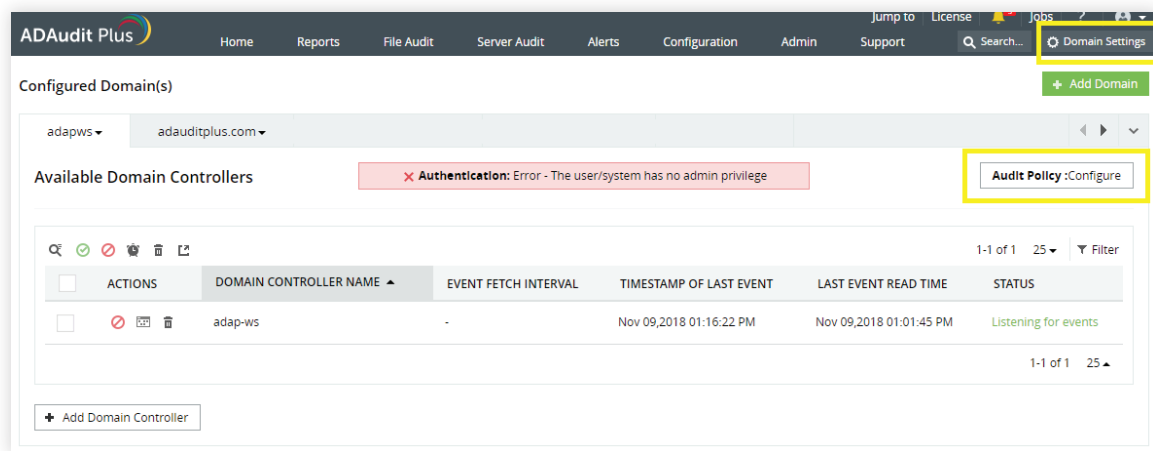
ADAudit Plus

Jump to License Jobs ?

Home Reports File Audit Server Audit Alerts Configuration Admin Support Search... Domain Settings

Configured Domain(s)

+ Add Domain

adapws ▾ adauditplus.com ▾

Available Domain Controllers

✕ Authentication: Error - The user/system has no admin privilege

Audit Policy :Configure

1-1 of 1 25 ▾ Filter

| | ACTIONS | DOMAIN CONTROLLER NAME ▲ | EVENT FETCH INTERVAL | TIMESTAMP OF LAST EVENT | LAST EVENT READ TIME | STATUS |
|---|---|---|---|---|---|---|
| | | adap-ws | - | Nov 09,2018 01:16:22 PM | Nov 09,2018 01:01:45 PM | Listening for events |

1-1 of 1 25 ▴

+ Add Domain Controller